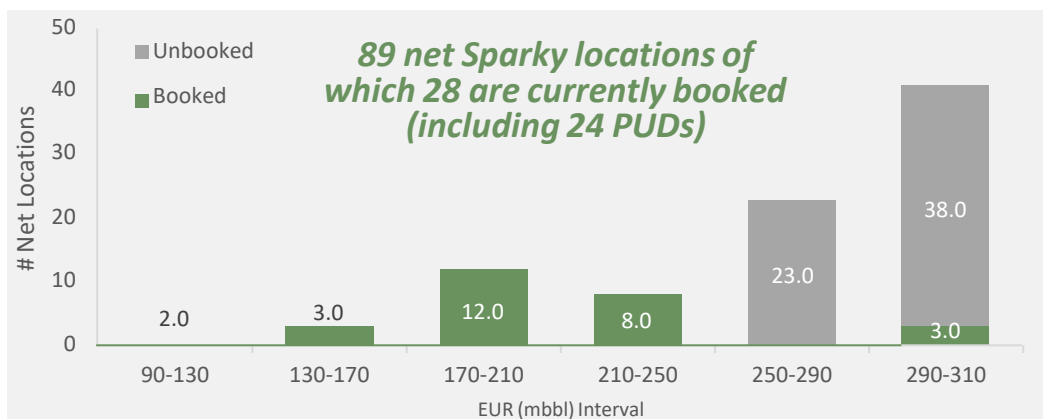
89 net Sparky locations of which 28 are currently booked (including 24 PUDs)

Unbooked
Booked

# Net Locations

50
40
30
20
10
0

2.0
3.0
12.0
8.0
23.0
38.0
3.0

90-130
130-170
170-210
210-250
250-290
290-310

EUR (mbbl) Interval